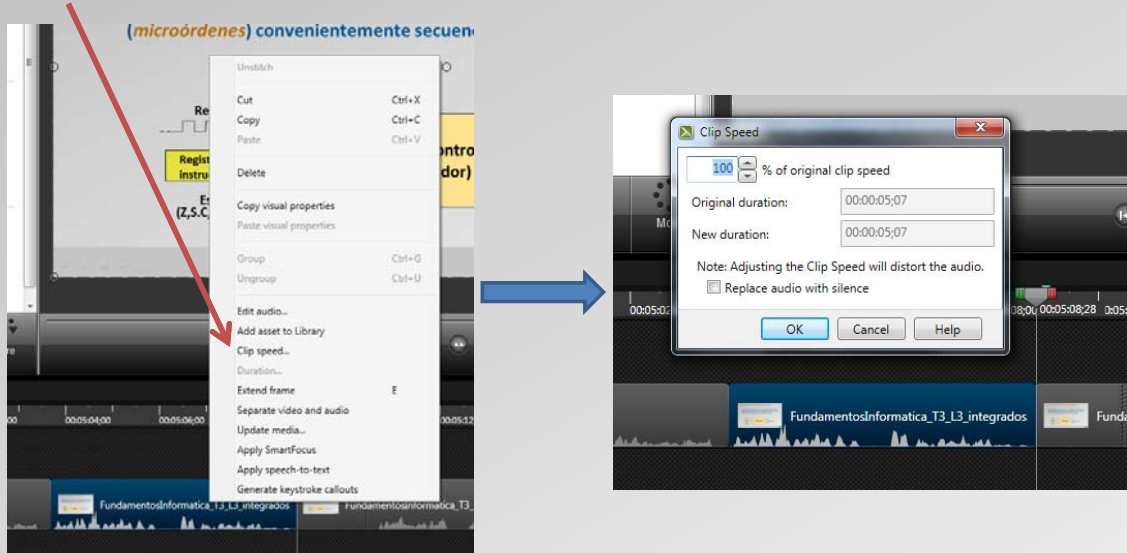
(microórdenes) convenientemente secuen

Re

Regist instru

ontro dor)

Es (Z,S,C

Unstitch

Cut Ctrl+X
Copy Ctrl+C
Paste Ctrl+V

Delete

Copy visual properties
Paste visual properties

Group Ctrl+G
Ungroup Ctrl+U

Edit audio...
Add asset to Library
Clip speed...
Duration...
Extend frame E
Separate video and audio
Update media...
Apply SmartFocus
Apply speech-to-text
Generate keystroke callouts

00 00:05:04;00 00:05:06;00 00:05:12

FundamentosInformatica_T3_L3_integrados FundamentosInformatica_T3_

Clip Speed

100 % of original clip speed

Original duration: 00:00:05;07

New duration: 00:00:05;07

Note: Adjusting the Clip Speed will distort the audio.

Replace audio with silence

OK Cancel Help

Mo

00:05:02 08;00 00:05:08;28 0:05

FundamentosInformatica_T3_L3_integrados Funda